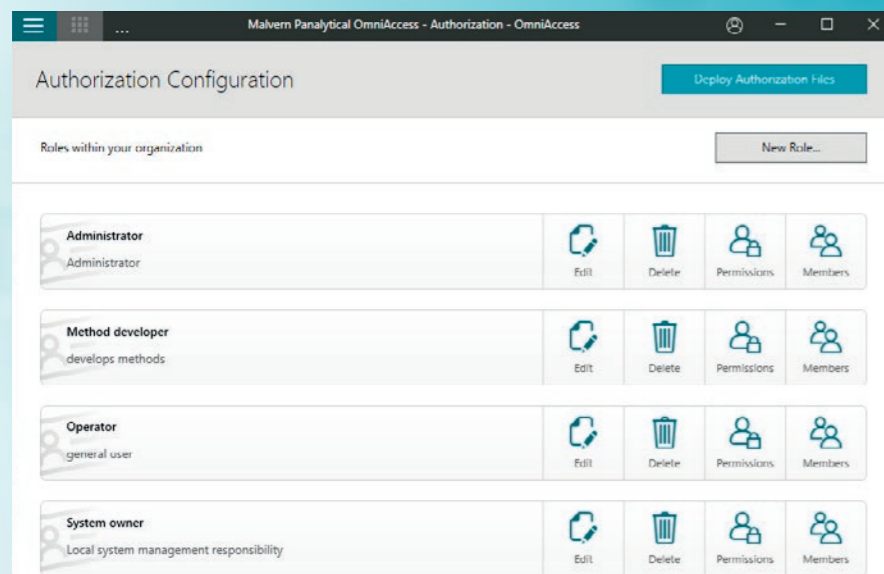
...

Malvern Panalytical OmniAccess - Authorization - OmniAccess

Authorization Configuration

Deploy Authorization Files

Roles within your organization

New Role...

Administrator
Administrator

Edit Delete Permissions Members

Method developer
develops methods

Edit Delete Permissions Members

Operator
general user

Edit Delete Permissions Members

System owner
Local system management responsibility

Edit Delete Permissions Members